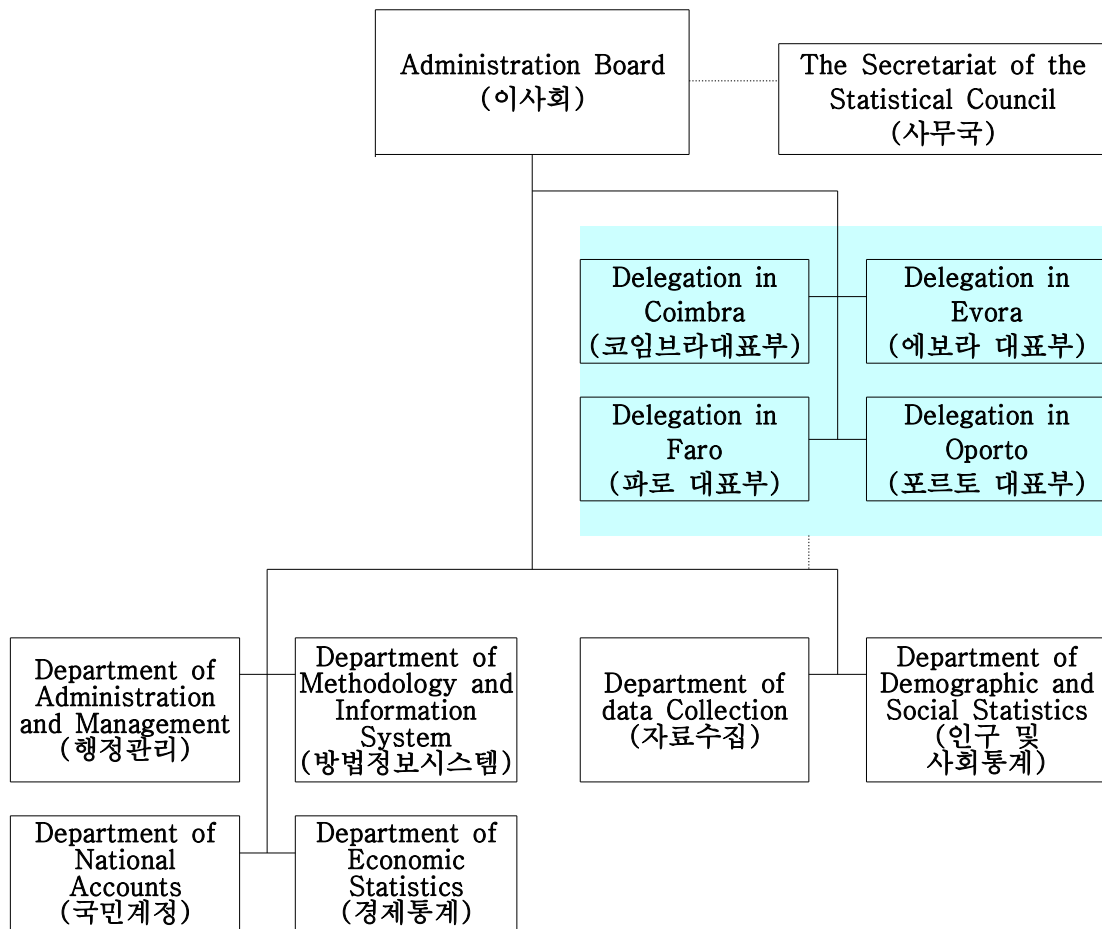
Administration Board
(이사회)

The Secretariat of the Statistical Council
(사무국)

Delegation in Coimbra
(코임브라대표부)

Delegation in Evora
(에보라 대표부)

Delegation in Faro
(파로 대표부)

Delegation in Oporto
(포르토 대표부)

Department of Administration and Management
(행정관리)

Department of Methodology and Information System
(방법정보시스템)

Department of data Collection
(자료수집)

Department of Demographic and Social Statistics
(인구 및 사회통계)

Department of National Accounts
(국민계정)

Department of Economic Statistics
(경제통계)